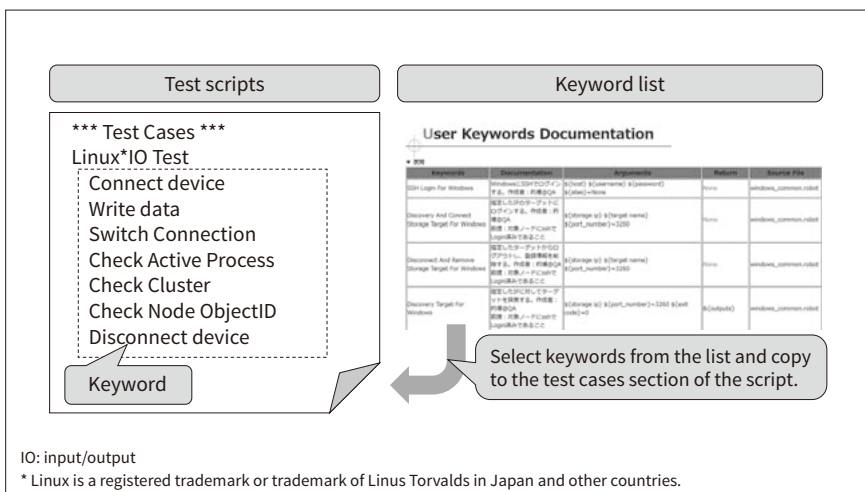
Test scripts

Keyword list

*** Test Cases ***
Linux*IO Test

Connect device
Write data
Switch Connection
Check Active Process
Check Cluster
Check Node ObjectID
Disconnect device

Keyword

User Keywords Documentation

| Keywords | Documentation | Arguments | Return | Source File |
|---|---|---|---|---|
| SSH Login For Windows | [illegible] | ${host} ${username} ${password} ${alias}=None | None | windows_common.robot |
| Discovery And Connect Storage Target For Windows | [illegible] | ${storage ip} ${target name} ${port_number}=3260 | None | windows_common.robot |
| Disconnect And Remove Storage Target For Windows | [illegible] | ${storage ip} ${target name} ${port_number}=3260 | None | windows_common.robot |
| Discovery Target For Windows | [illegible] | ${storage ip} ${port_number}=3260 ${exit code}=0 | ${outputs} | windows_common.robot |

Select keywords from the list and copy to the test cases section of the script.

IO: input/output
* Linux is a registered trademark or trademark of Linus Torvalds in Japan and other countries.